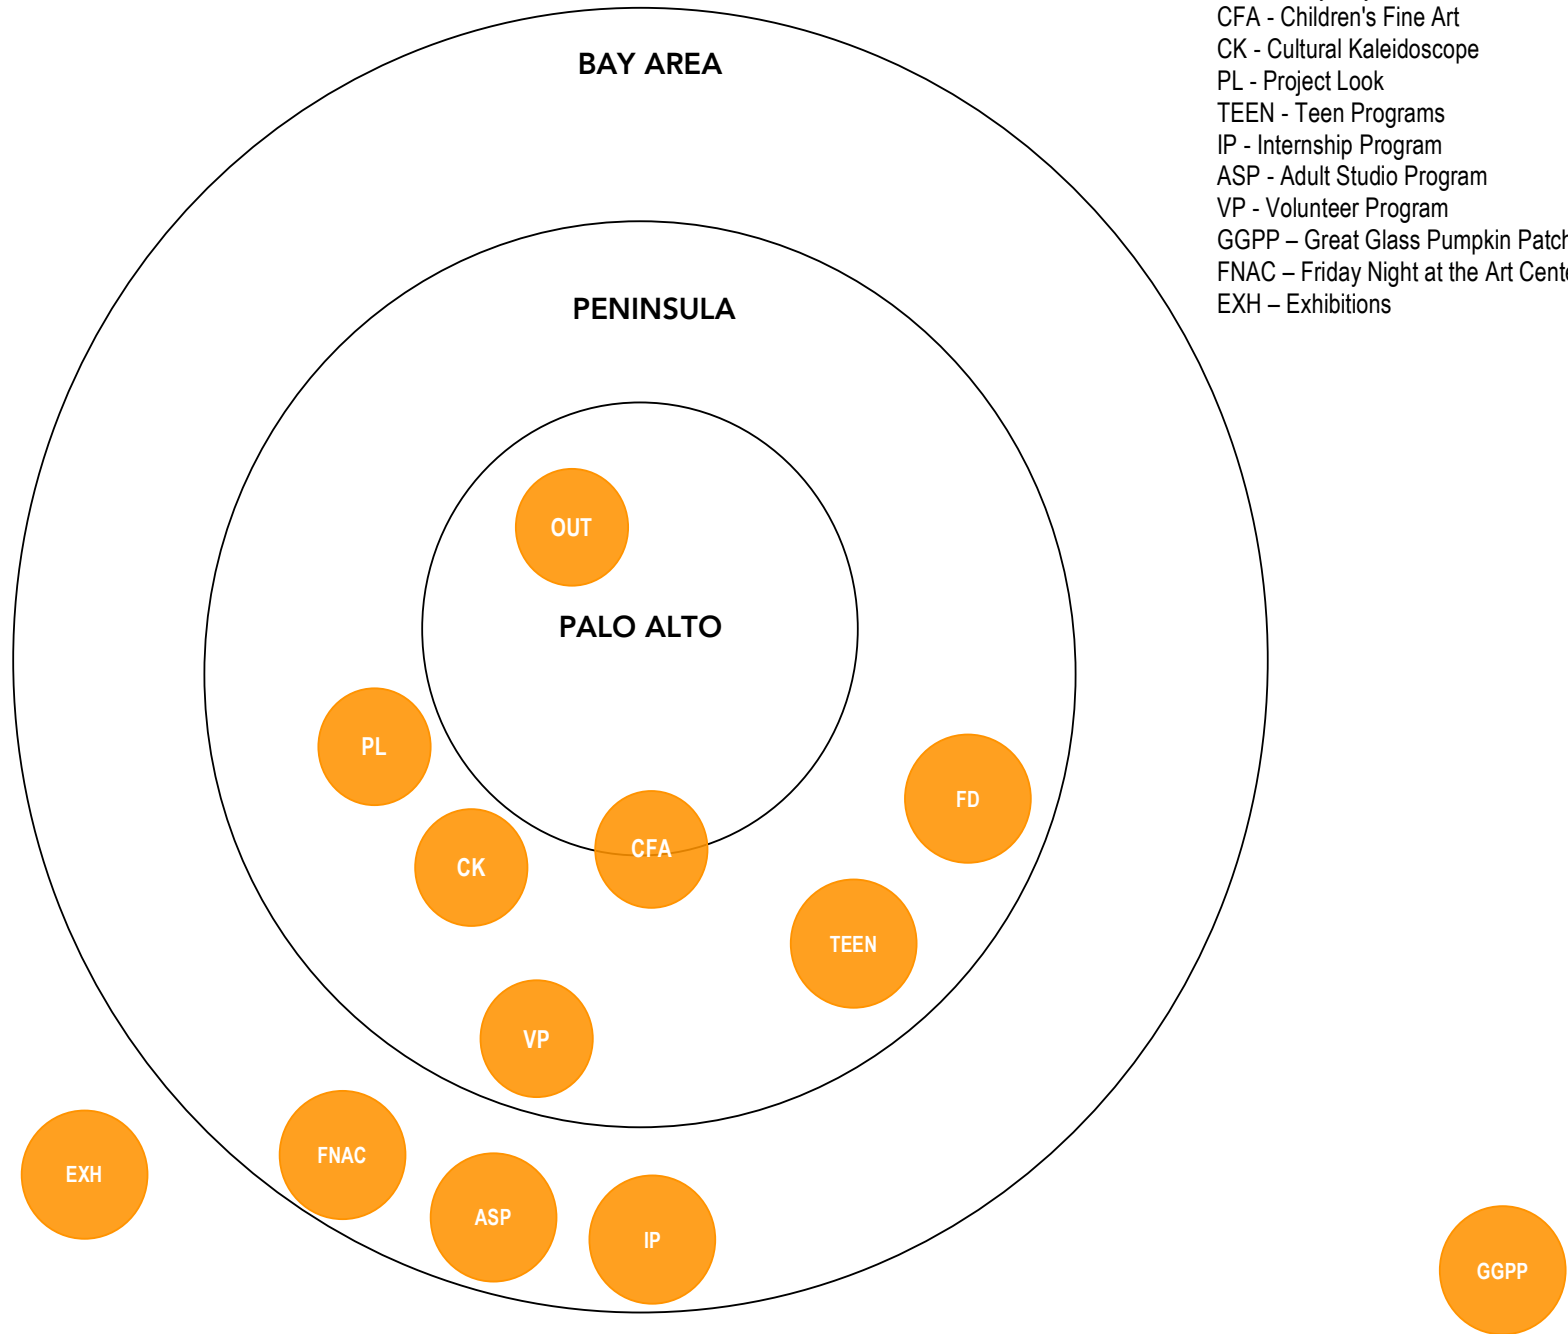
CFA - Children's Fine Art
CK - Cultural Kaleidoscope
PL - Project Look
TEEN - Teen Programs
IP - Internship Program
ASP - Adult Studio Program
VP - Volunteer Program
GGPP – Great Glass Pumpkin Patc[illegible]
FNAC – Friday Night at the Art Cent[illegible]
EXH – Exhibitions

BAY AREA

PENINSULA

OUT

PALO ALTO

PL

FD

CK

CFA

TEEN

VP

EXH

FNAC

ASP

IP

GGPP